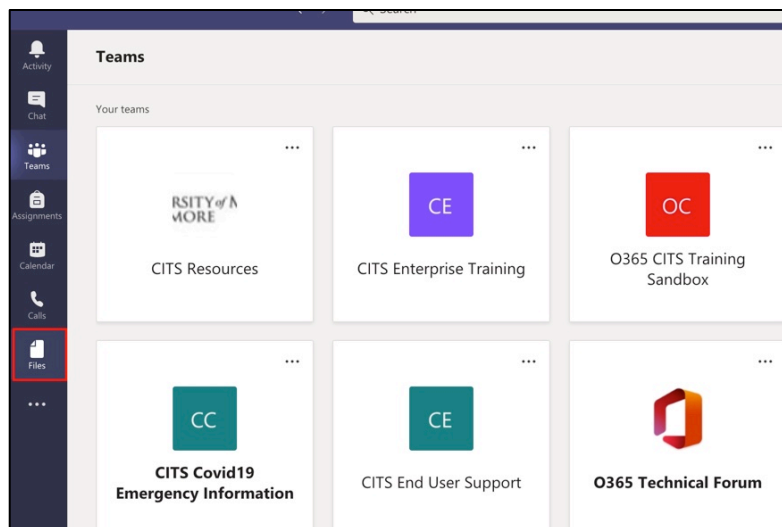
Search

Activity

Chat

Teams

Assignments

Calendar

Calls

Files

...

Teams

Your teams

...

RSITY of M
MORE

CITS Resources

...

CE

CITS Enterprise Training

...

OC

O365 CITS Training Sandbox

...

CC

CITS Covid19 Emergency Information

...

CE

CITS End User Support

...

O365 Technical Forum